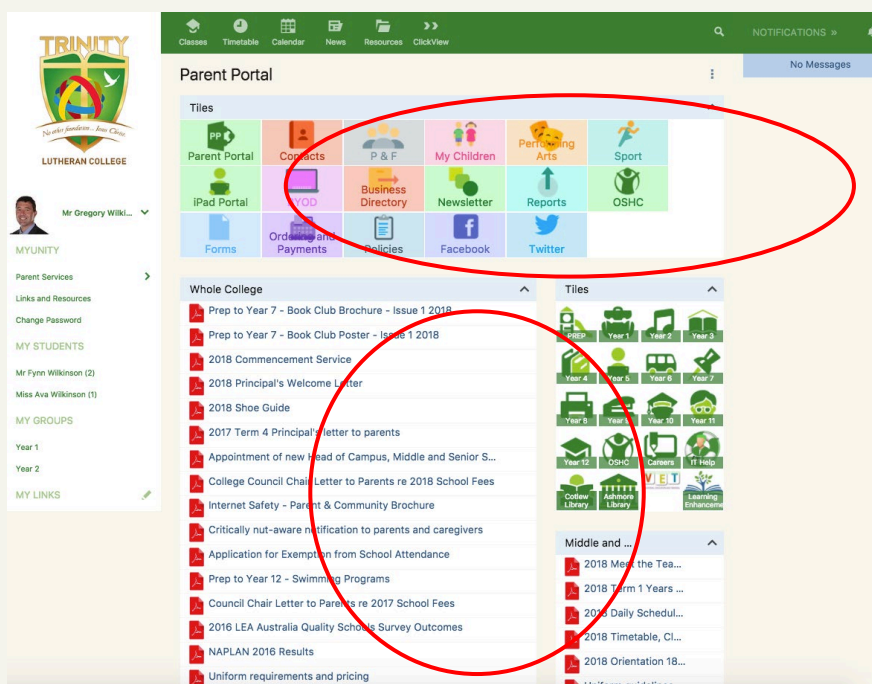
TRINITY
No other foundation... Jesus Christ
LUTHERAN COLLEGE

Mr Gregory Wilki...

MYUNITY
Parent Services
Links and Resources
Change Password

MY STUDENTS
Mr Fynn Wilkinson (2)
Miss Ava Wilkinson (1)

MY GROUPS
Year 1
Year 2

MY LINKS

Classes Timetable Calendar News Resources ClickView

NOTIFICATIONS »
No Messages

Parent Portal

Tiles
Parent Portal
Contacts
P & F
My Children
Performing Arts
Sport
iPad Portal
BYOD
Business Directory
Newsletter
Reports
OSHC
Forms
Orders and Payments
Policies
Facebook
Twitter

Whole College
Prep to Year 7 - Book Club Brochure - Issue 1 2018
Prep to Year 7 - Book Club Poster - Issue 1 2018
2018 Commencement Service
2018 Principal's Welcome Letter
2018 Shoe Guide
2017 Term 4 Principal's letter to parents
Appointment of new Head of Campus, Middle and Senior S...
College Council Chair Letter to Parents re 2018 School Fees
Internet Safety - Parent & Community Brochure
Critically nut-aware notification to parents and caregivers
Application for Exemption from School Attendance
Prep to Year 12 - Swimming Programs
Council Chair Letter to Parents re 2017 School Fees
2016 LEA Australia Quality Schools Survey Outcomes
NAPLAN 2016 Results
Uniform requirements and pricing

Tiles
PREP Year 1 Year 2 Year 3
Year 4 Year 5 Year 6 Year 7
Year 8 Year 9 Year 10 Year 11
Year 12 OSHC Careers IT Help
Cotlew Library Ashmore Library VET Learning Enhanceme...

Middle and ...
2018 Meet the Tea...
2018 Term 1 Years ...
2018 Daily Schedul...
2018 Timetable, Cl...
2018 Orientation 18...